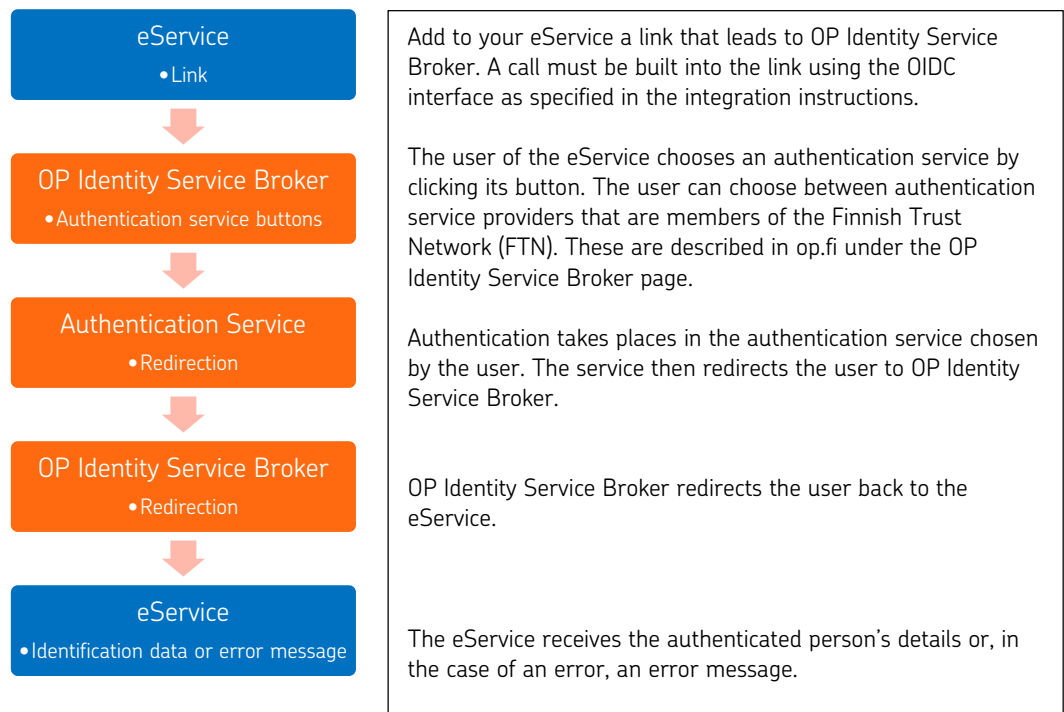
eService
•Link

OP Identity Service Broker
•Authentication service buttons

Authentication Service
•Redirection

OP Identity Service Broker
•Redirection

eService
•Identification data or error message

Add to your eService a link that leads to OP Identity Service Broker. A call must be built into the link using the OIDC interface as specified in the integration instructions.

The user of the eService chooses an authentication service by clicking its button. The user can choose between authentication service providers that are members of the Finnish Trust Network (FTN). These are described in op.fi under the OP Identity Service Broker page.

Authentication takes places in the authentication service chosen by the user. The service then redirects the user to OP Identity Service Broker.

OP Identity Service Broker redirects the user back to the eService.

The eService receives the authenticated person's details or, in the case of an error, an error message.